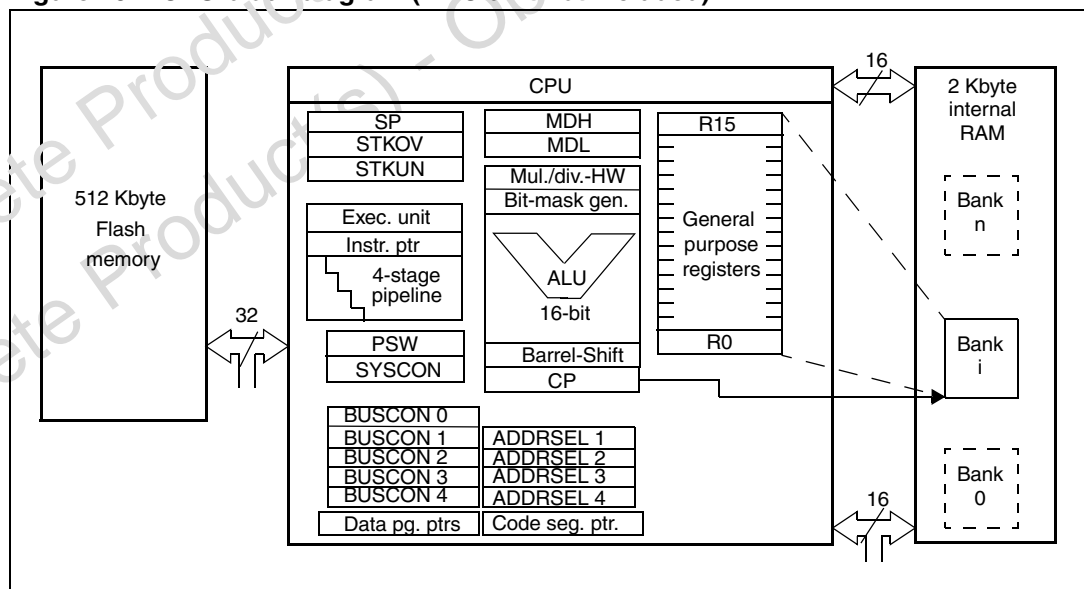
CPU

16

2 Kbyte internal RAM

512 Kbyte Flash memory

SP
STKOV
STKUN

MDH
MDL
Mul./div.-HW
Bit-mask gen.

R15

General purpose registers

R0

Exec. unit
Instr. ptr
4-stage pipeline

ALU
16-bit

32

PSW
SYSCON

Barrel-Shift
CP

Bank n

Bank i

Bank 0

BUSCON 0
BUSCON 1
BUSCON 2
BUSCON 3
BUSCON 4

ADDRSEL 1
ADDRSEL 2
ADDRSEL 3
ADDRSEL 4

Data pg. ptrs
Code seg. ptr.

16